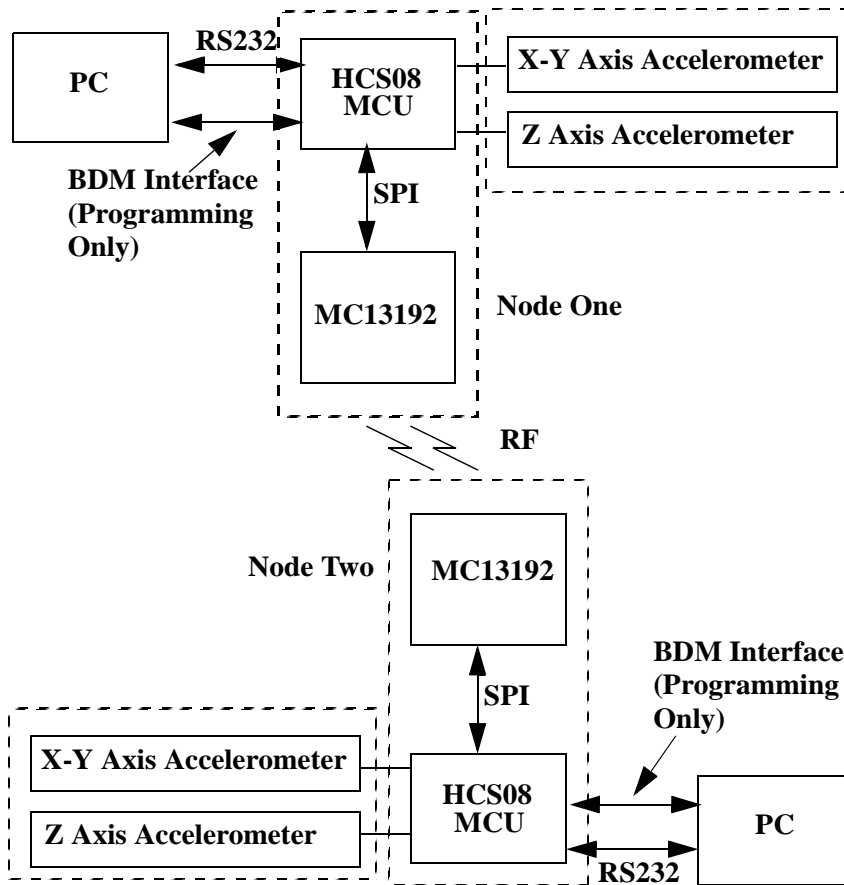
PC

RS232

HCS08 MCU

X-Y Axis Accelerometer

Z Axis Accelerometer

BDM Interface (Programming Only)

SPI

MC13192

Node One

RF

Node Two

MC13192

SPI

BDM Interface (Programming Only)

X-Y Axis Accelerometer

Z Axis Accelerometer

HCS08 MCU

PC

RS232